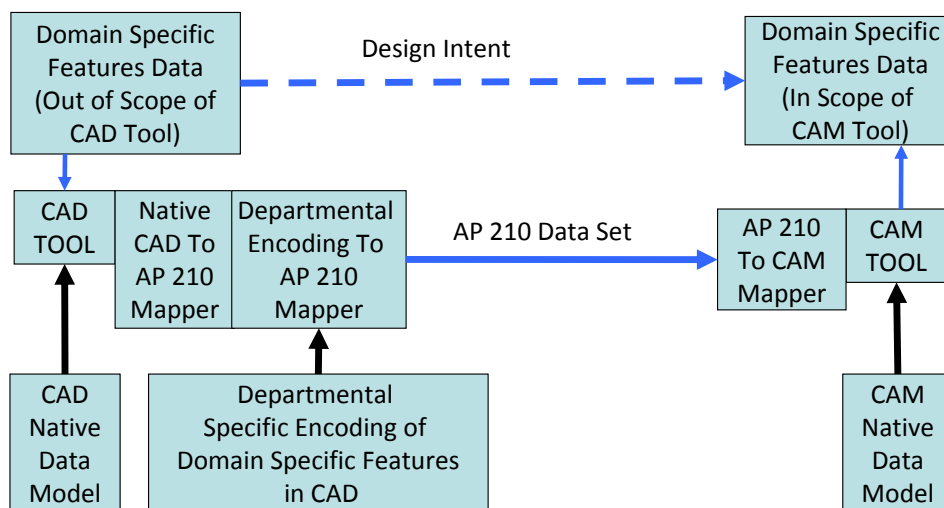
Domain Specific Features Data (Out of Scope of CAD Tool)

Design Intent

Domain Specific Features Data (In Scope of CAM Tool)

CAD TOOL

Native CAD To AP 210 Mapper

Departmental Encoding To AP 210 Mapper

AP 210 Data Set

AP 210 To CAM Mapper

CAM TOOL

CAD Native Data Model

Departmental Specific Encoding of Domain Specific Features in CAD

CAM Native Data Model